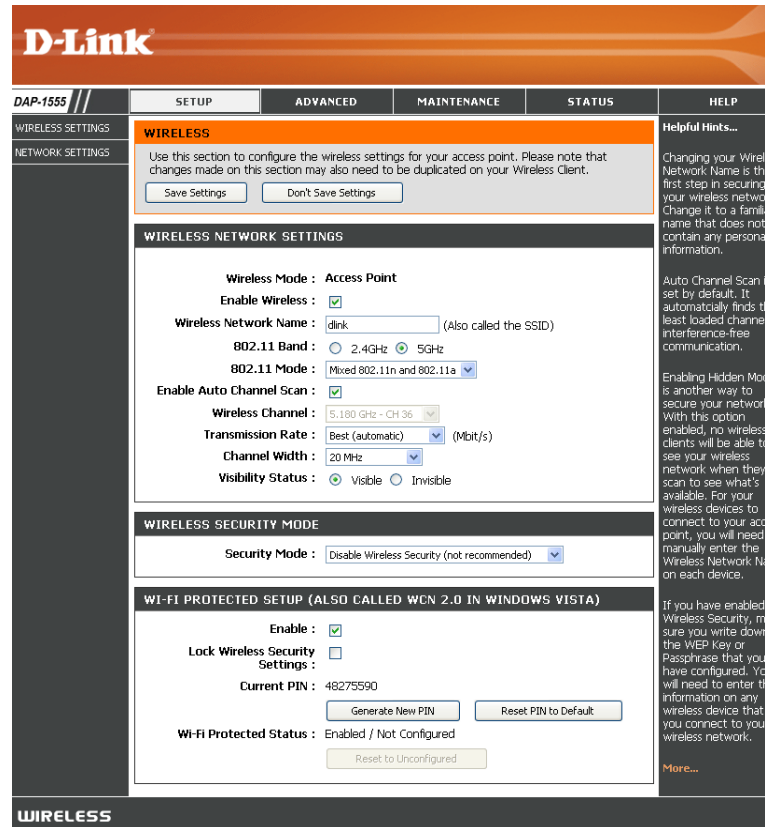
D-Link

DAP-1555

SETUP | ADVANCED | MAINTENANCE | STATUS | HELP

WIRELESS SETTINGS
NETWORK SETTINGS

WIRELESS

Use this section to configure the wireless settings for your access point. Please note that changes made on this section may also need to be duplicated on your Wireless Client.

Save Settings | Don't Save Settings

WIRELESS NETWORK SETTINGS

Wireless Mode : Access Point
Enable Wireless :
Wireless Network Name : dlink (Also called the SSID)
802.11 Band : 2.4GHz 5GHz
802.11 Mode : Mixed 802.11n and 802.11a
Enable Auto Channel Scan :
Wireless Channel : 5.180 GHz - CH 36
Transmission Rate : Best (automatic) (Mbit/s)
Channel Width : 20 MHz
Visibility Status : Visible Invisible

WIRELESS SECURITY MODE

Security Mode : Disable Wireless Security (not recommended)

WI-FI PROTECTED SETUP (ALSO CALLED WCN 2.0 IN WINDOWS VISTA)

Enable :
Lock Wireless Security Settings :
Current PIN : 48275590
Generate New PIN | Reset PIN to Default
Wi-Fi Protected Status : Enabled / Not Configured
Reset to Unconfigured

Helpful Hints...

Changing your Wirel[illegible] Network Name is th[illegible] first step in securing your wireless netwo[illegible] Change it to a famili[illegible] name that does not contain any persona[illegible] information.

Auto Channel Scan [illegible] set by default. It automaticlaly finds th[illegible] least loaded channe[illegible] interference-free communication.

Enabling Hidden Mod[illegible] is another way to secure your network With this option enabled, no wireless clients will be able t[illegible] see your wireless network when they scan to see what's available. For your wireless devices to connect to your acc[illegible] point, you will need manually enter the Wireless Network N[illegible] on each device.

If you have enabled Wireless Security, m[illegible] sure you write dow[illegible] the WEP Key or Passphrase that you have configured. Yo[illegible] will need to enter th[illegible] information on any wireless device that you connect to you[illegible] wireless network.

More...

WIRELESS